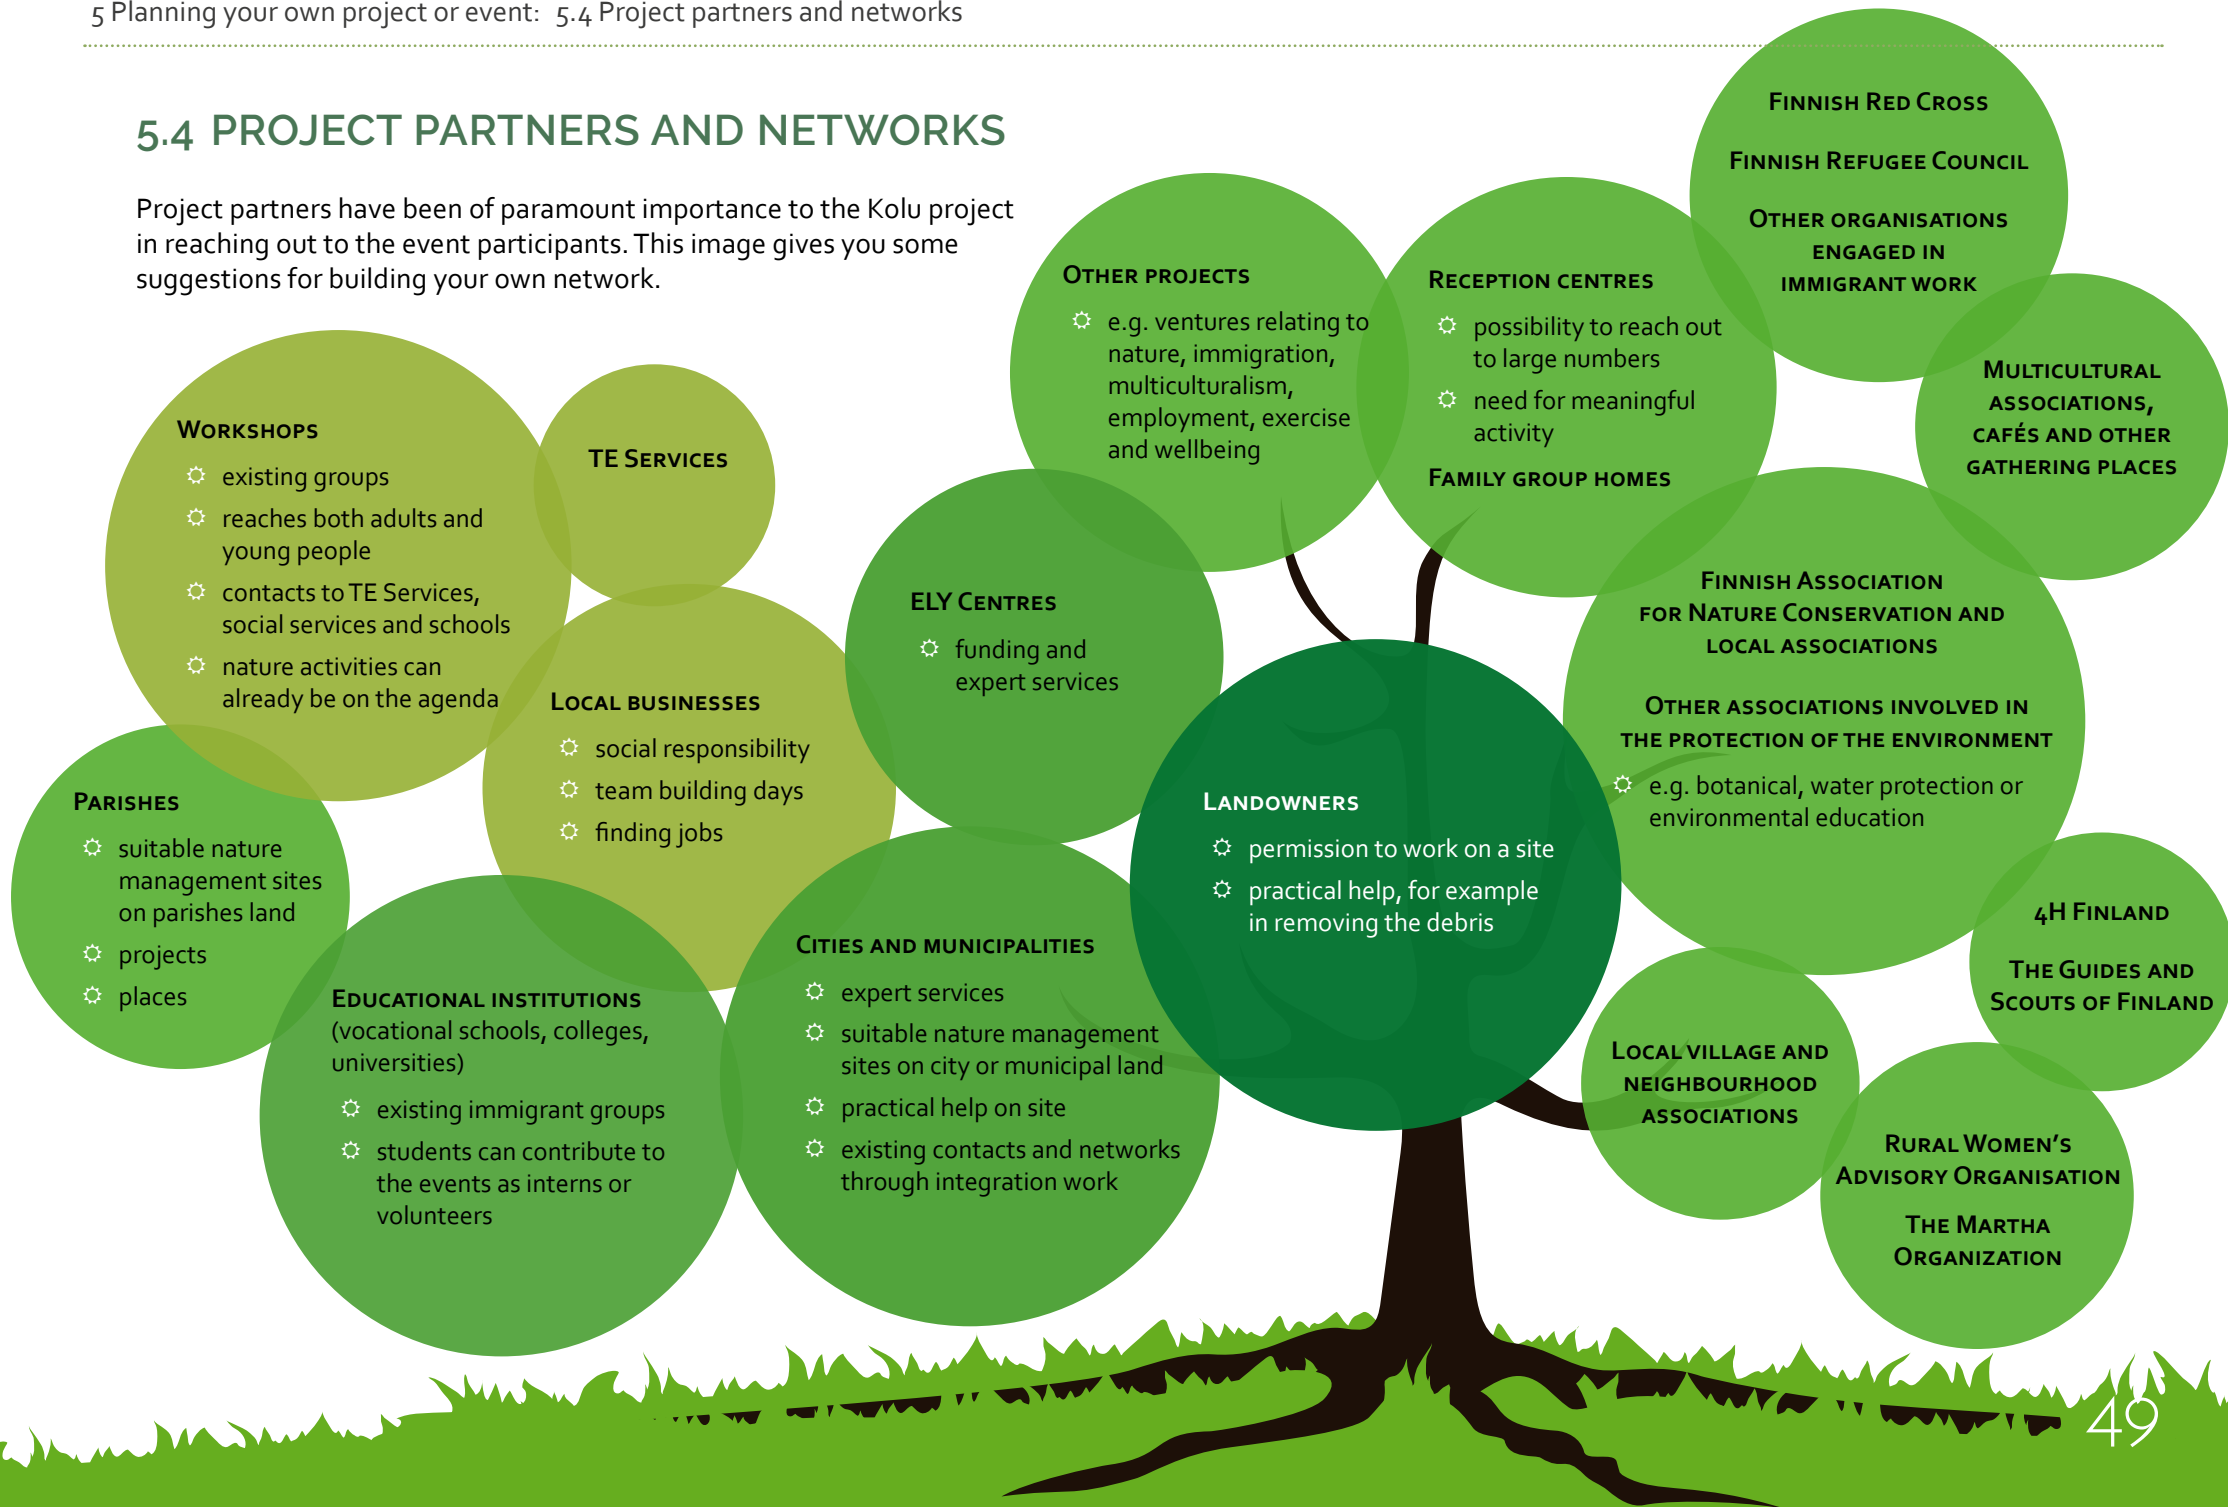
5 Planning your own project or event: 5.4 Project partners and networks

5.4 PROJECT PARTNERS AND NETWORKS

Project partners have been of paramount importance to the Kolu project in reaching out to the event participants. This image gives you some suggestions for building your own network.

Workshops
existing groups
reaches both adults and young people
contacts to TE Services, social services and schools
nature activities can already be on the agenda

TE Services

Local businesses
social responsibility
team building days
finding jobs

Parishes
suitable nature management sites on parishes land
projects
places

Educational institutions (vocational schools, colleges, universities)
existing immigrant groups
students can contribute to the events as interns or volunteers

Cities and municipalities
expert services
suitable nature management sites on city or municipal land
practical help on site
existing contacts and networks through integration work

ELY Centres
funding and expert services

Other projects
e.g. ventures relating to nature, immigration, multiculturalism, employment, exercise and wellbeing

Reception centres
possibility to reach out to large numbers
need for meaningful activity
Family group homes

Finnish Red Cross
Finnish Refugee Council
Other organisations engaged in immigrant work

Multicultural associations, cafés and other gathering places

Landowners
permission to work on a site
practical help, for example in removing the debris

Finnish Association for Nature Conservation and local associations
Other associations involved in the protection of the environment
e.g. botanical, water protection or environmental education

4H Finland
The Guides and Scouts of Finland

Local village and neighbourhood associations

Rural Women's Advisory Organisation
The Martha Organization

49